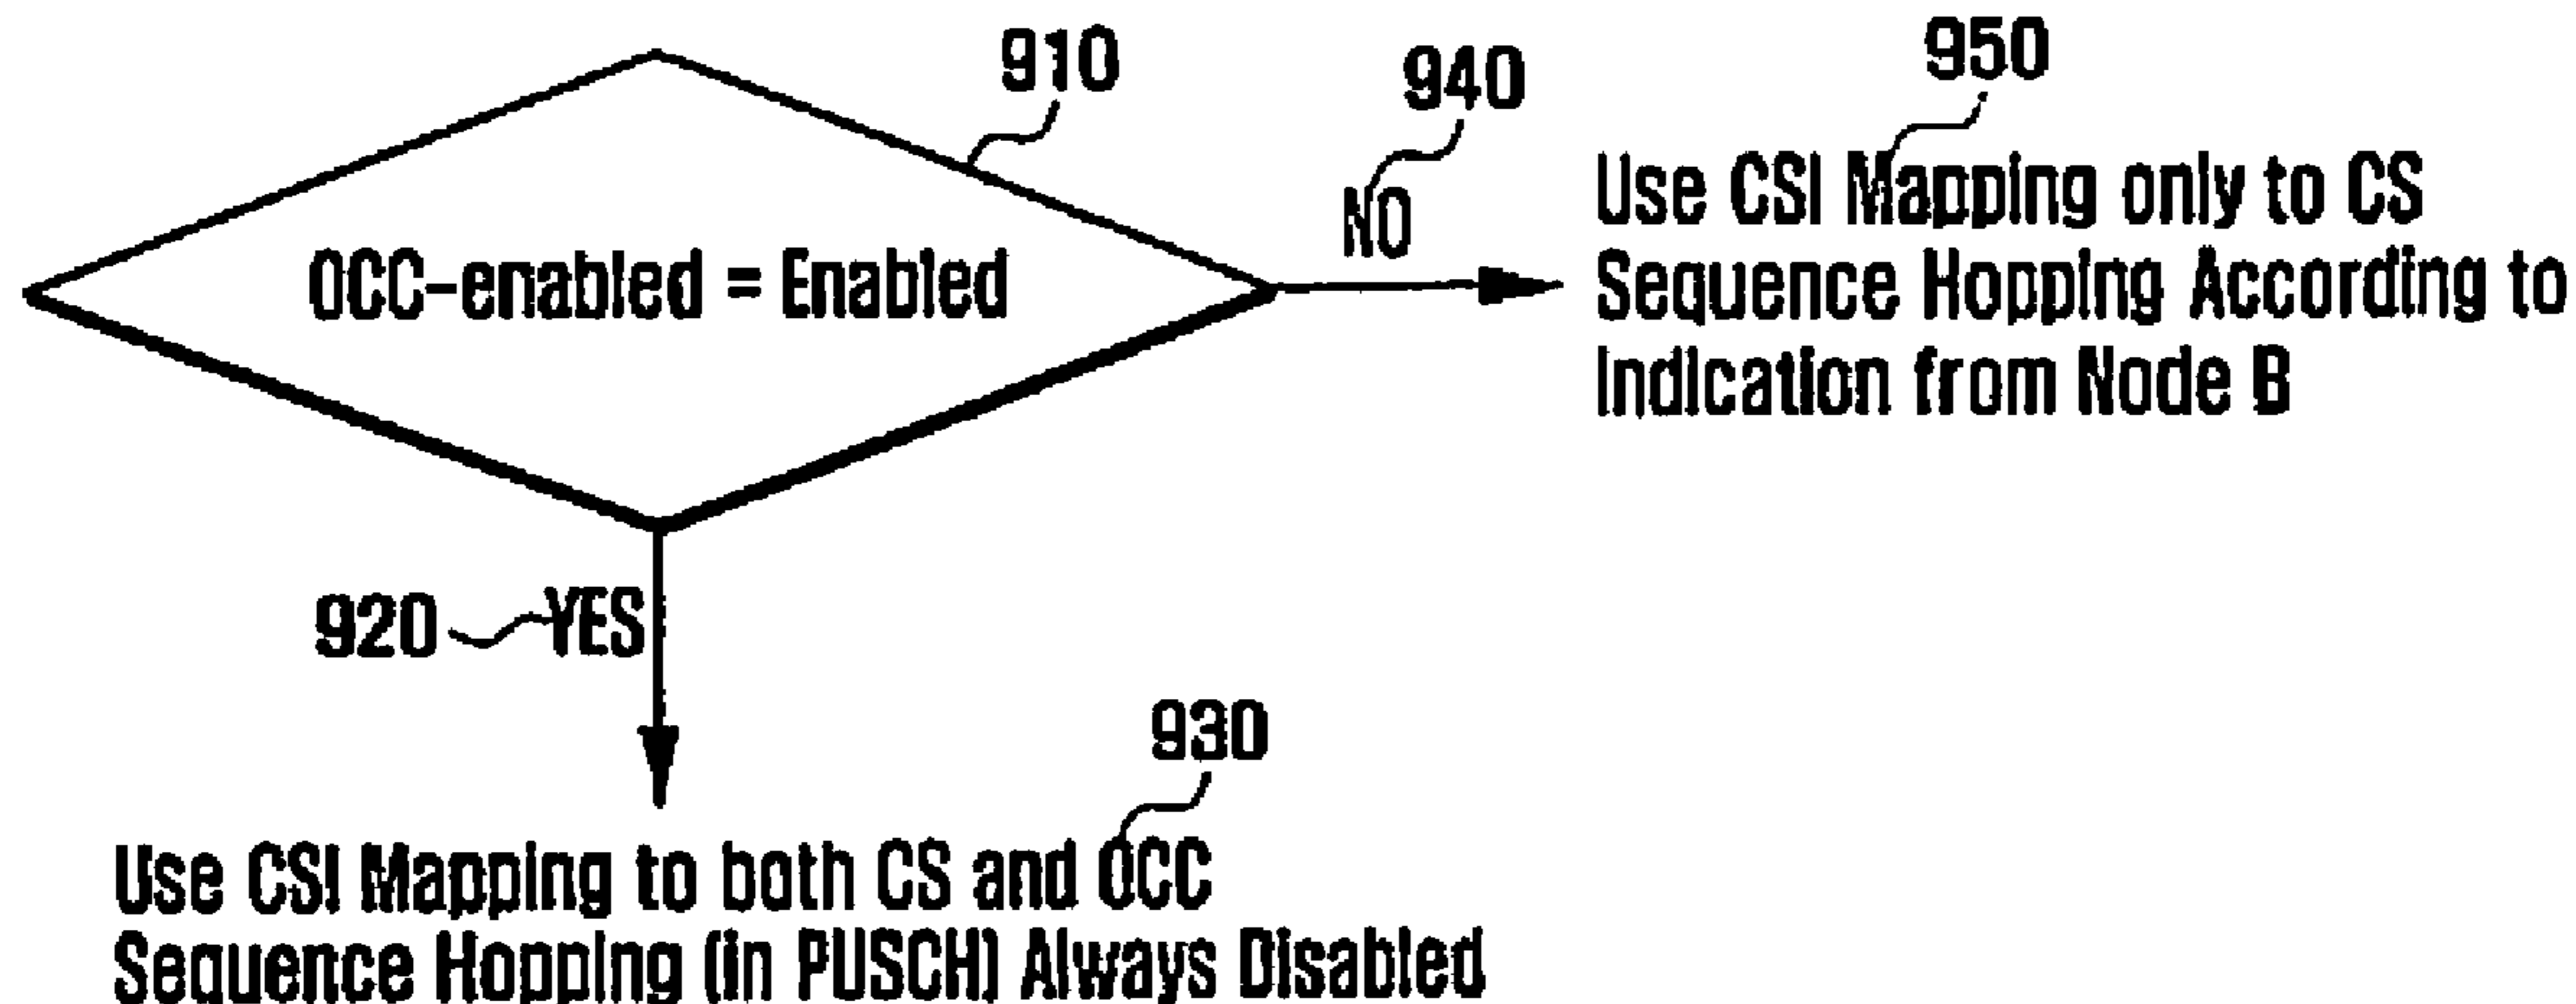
910

OCC-enabled = Enabled

940

NO

950

Use CSI Mapping only to CS Sequence Hopping According to Indication from Node B

920 YES

930

Use CSI Mapping to both CS and OCC Sequence Hopping (in PUSCH) Always Disabled